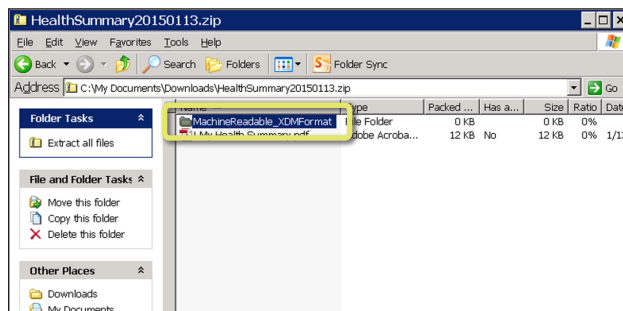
HealthSummary20150113.zip

File Edit View Favorites Tools Help

Back Search Folders Folder Sync

Address C:\My Documents\Downloads\HealthSummary20150113.zip Go

Folder Tasks

Extract all files

File and Folder Tasks

Move this folder

Copy this folder

Delete this folder

Other Places

Downloads

My Documents

| Name | Type | Packed ... | Has a... | Size | Ratio | Dat |
|---|---|---|---|---|---|---|
| MachineReadable_XDMFormat | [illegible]le Folder | 0 KB | | 0 KB | 0% | |
| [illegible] My Health Summary.pdf | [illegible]dobe Acroba... | 12 KB | No | 12 KB | 0% | 1/1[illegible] |